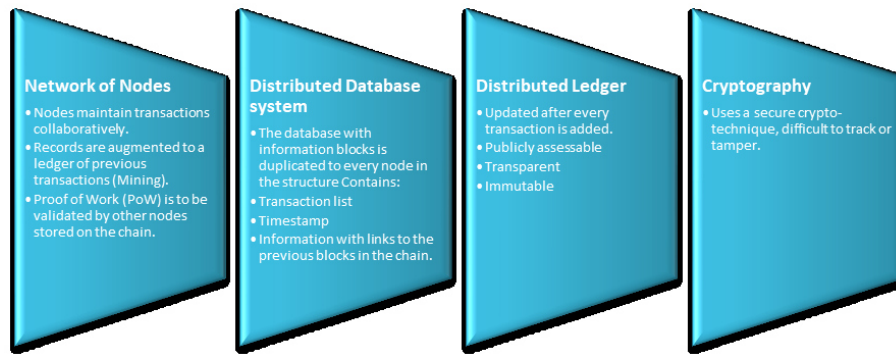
Network of Nodes

- Nodes maintain transactions collaboratively.
- Records are augmented to a ledger of previous transactions (Mining).
- Proof of Work (PoW) is to be validated by other nodes stored on the chain.

Distributed Database system

- The database with information blocks is duplicated to every node in the structure Contains:
- Transaction list
- Timestamp
- Information with links to the previous blocks in the chain.

Distributed Ledger

- Updated after every transaction is added.
- Publicly assessable
- Transparent
- Immutable

Cryptography

- Uses a secure crypto-technique, difficult to track or tamper.